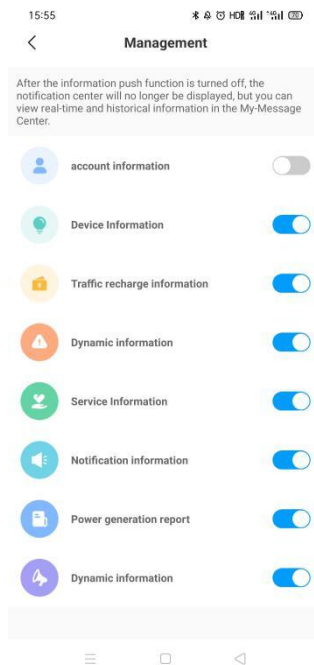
15:55

Management

After the information push function is turned off, the notification center will no longer be displayed, but you can view real-time and historical information in the My-Message Center.

account information

Device Information

Traffic recharge information

Dynamic information

Service Information

Notification information

Power generation report

Dynamic information